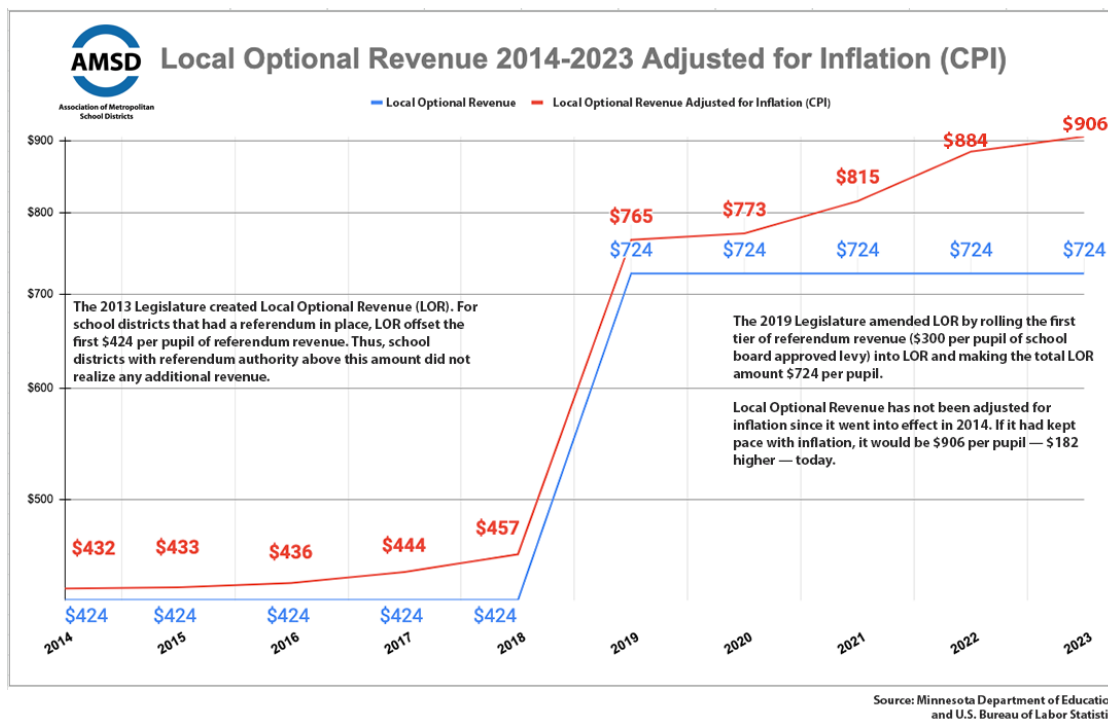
AMSD
Association of Metropolitan School Districts

Local Optional Revenue 2014-2023 Adjusted for Inflation (CPI)

Local Optional Revenue
Local Optional Revenue Adjusted for Inflation (CPI)

$900
$800
$700
$600
$500

$432 $433 $436 $444 $457 $765 $773 $815 $884 $906

$424 $424 $424 $424 $424 $724 $724 $724 $724 $724

2014 2015 2016 2017 2018 2019 2020 2021 2022 2023

The 2013 Legislature created Local Optional Revenue (LOR). For school districts that had a referendum in place, LOR offset the first $424 per pupil of referendum revenue. Thus, school districts with referendum authority above this amount did not realize any additional revenue.

The 2019 Legislature amended LOR by rolling the first tier of referendum revenue ($300 per pupil of school board approved levy) into LOR and making the total LOR amount $724 per pupil.

Local Optional Revenue has not been adjusted for inflation since it went into effect in 2014. If it had kept pace with inflation, it would be $906 per pupil — $182 higher — today.

Source: Minnesota Department of Educatio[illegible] and U.S. Bureau of Labor Statisti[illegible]